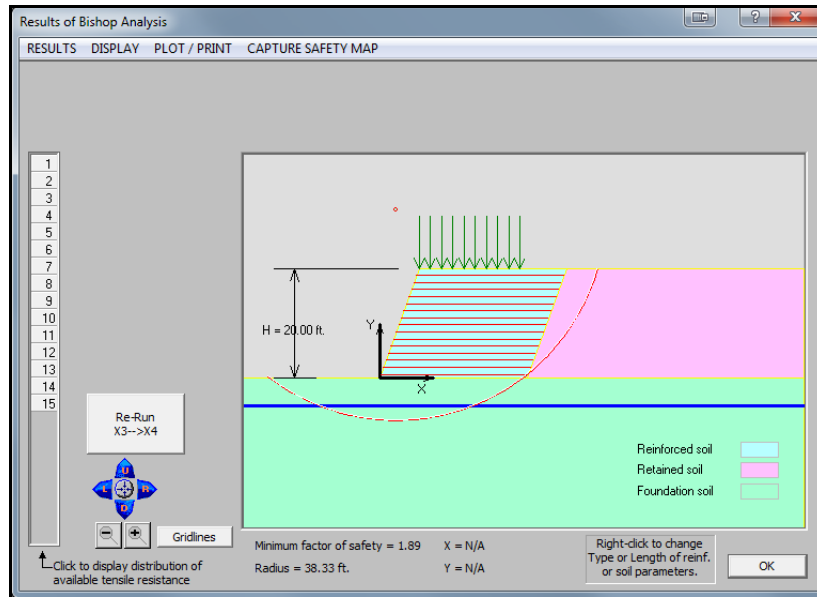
Results of Bishop Analysis

RESULTS DISPLAY PLOT / PRINT CAPTURE SAFETY MAP

1
2
3
4
5
6
7
8
9
10
11
12
13
14
15

Re-Run
X3-->X4

U
L
R
D

Gridlines

Click to display distribution of available tensile resistance

H = 20.00 ft.

Y

X

Reinforced soil
Retained soil
Foundation soil

Minimum factor of safety = 1.89 X = N/A

Radius = 38.33 ft. Y = N/A

Right-click to change Type or Length of reinf. or soil parameters.

OK